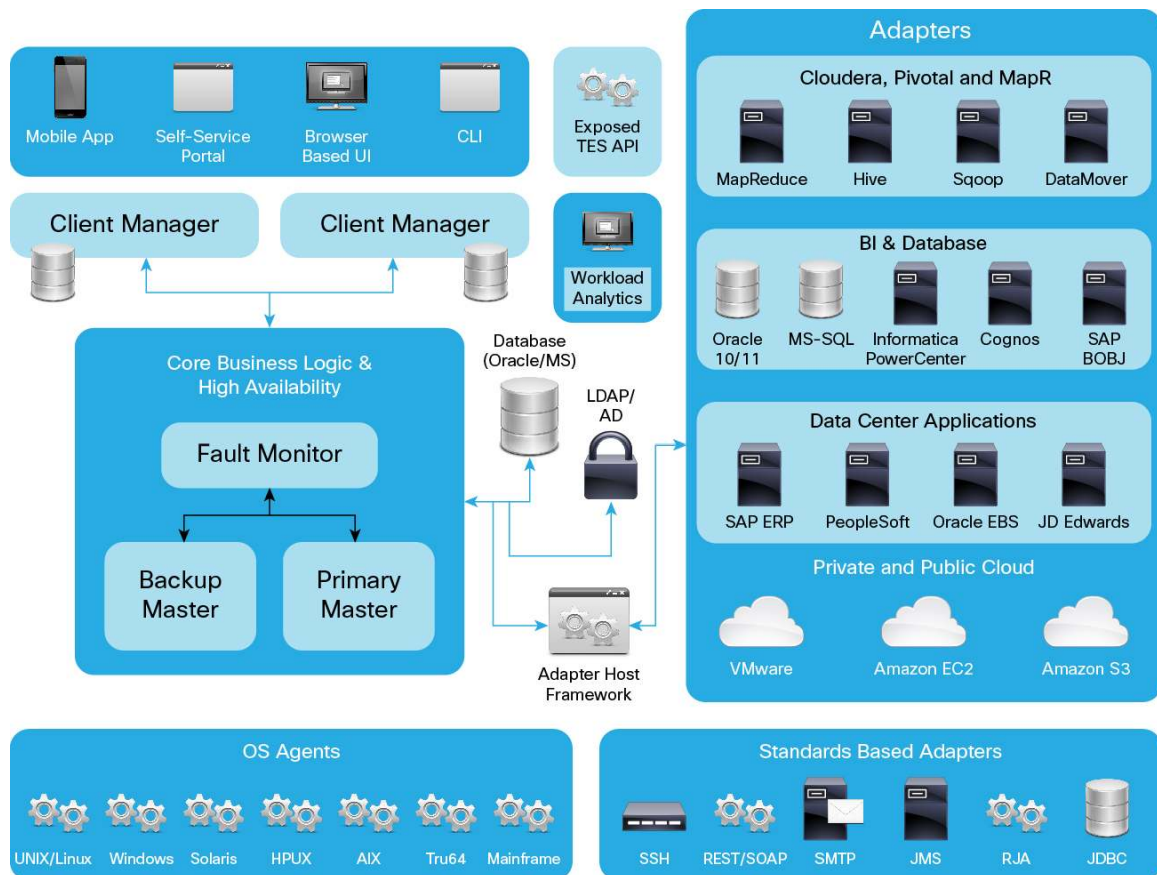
Mobile App
Self-Service Portal
Browser Based UI
CLI

Exposed TES API

Workload Analytics

Client Manager
Client Manager

Core Business Logic & High Availability
Fault Monitor
Backup Master
Primary Master

Database (Oracle/MS)
LDAP/ AD
Adapter Host Framework

Adapters
Cloudera, Pivotal and MapR
MapReduce
Hive
Sqoop
DataMover

BI & Database
Oracle 10/11
MS-SQL
Informatica PowerCenter
Cognos
SAP BOBJ

Data Center Applications
SAP ERP
PeopleSoft
Oracle EBS
JD Edwards

Private and Public Cloud
VMware
Amazon EC2
Amazon S3

OS Agents
UNIX/Linux
Windows
Solaris
HPUX
AIX
Tru64
Mainframe

Standards Based Adapters
SSH
REST/SOAP
SMTP
JMS
RJA
JDBC